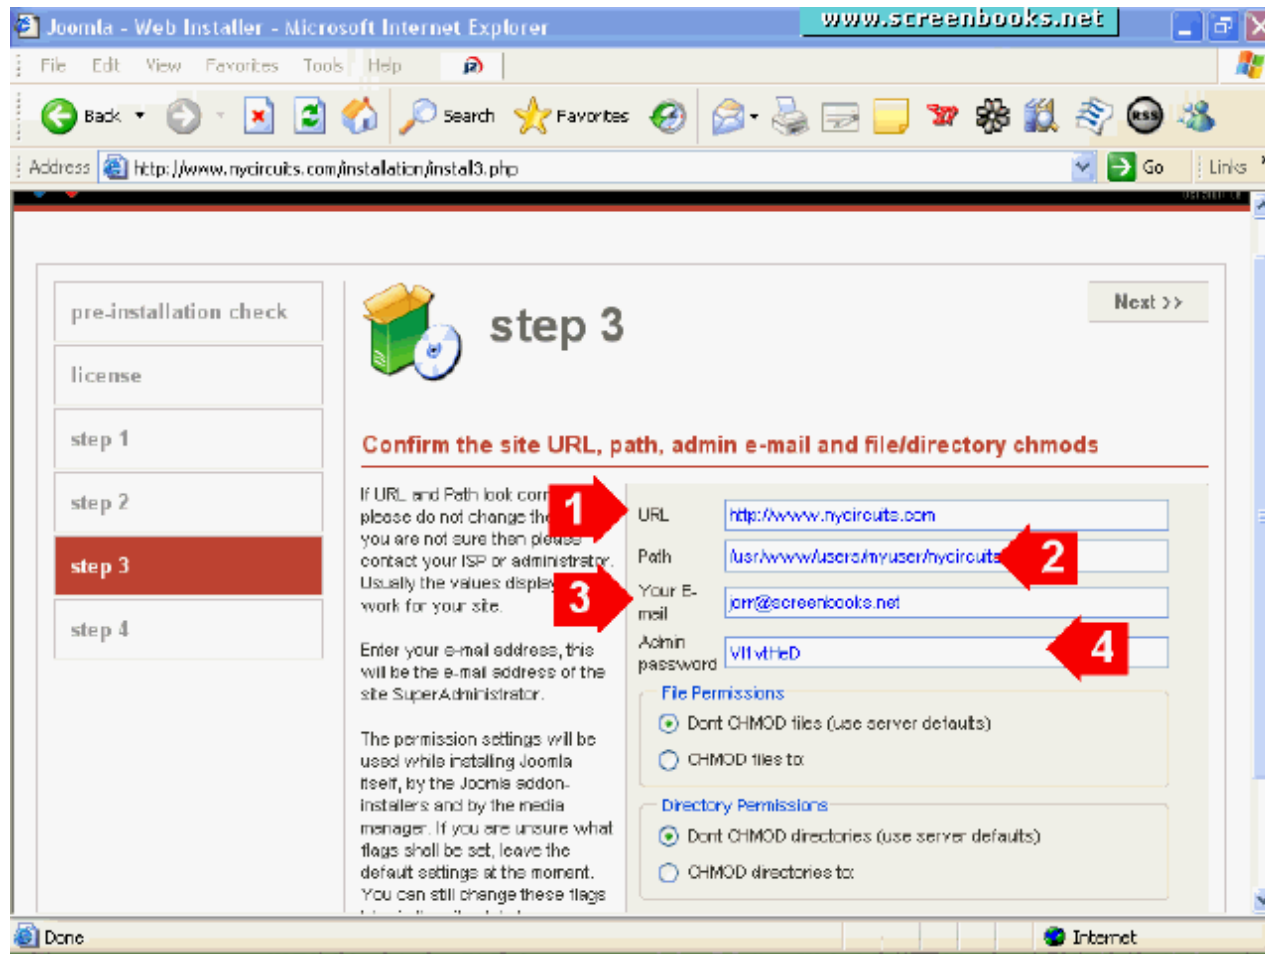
Joomla - Web Installer - Microsoft Internet Explorer

www.screenbooks.net

File Edit View Favorites Tools Help

Back Search Favorites

Address http://www.nycircuits.com/installation/install3.php Go Links

pre-installation check

license

step 1

step 2

step 3

step 4

step 3

Next >>

Confirm the site URL, path, admin e-mail and file/directory chmods

If URL and Path look corr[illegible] please do not change the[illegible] you are not sure then ple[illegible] contact your ISP or administrator. Usually the values displ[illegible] work for your site.

Enter your e-mail address, this will be the e-mail address of the site SuperAdministrator.

The permission settings will be used while installing Joomla itself, by the Joomla addon-installers and by the media manager. If you are unsure what flags shall be set, leave the default settings at the moment. You can still change these flags

1

2

3

4

URL http://www.nycircuits.com

Path /usr/www/users/myuser/nycircuits

Your E-mail jom@screenbooks.net

Admin password VIl vtHeD

File Permissions

Dont CHMOD files (use server defaults)

CHMOD files to:

Directory Permissions

Dont CHMOD directories (use server defaults)

CHMOD directories to:

Done

Internet